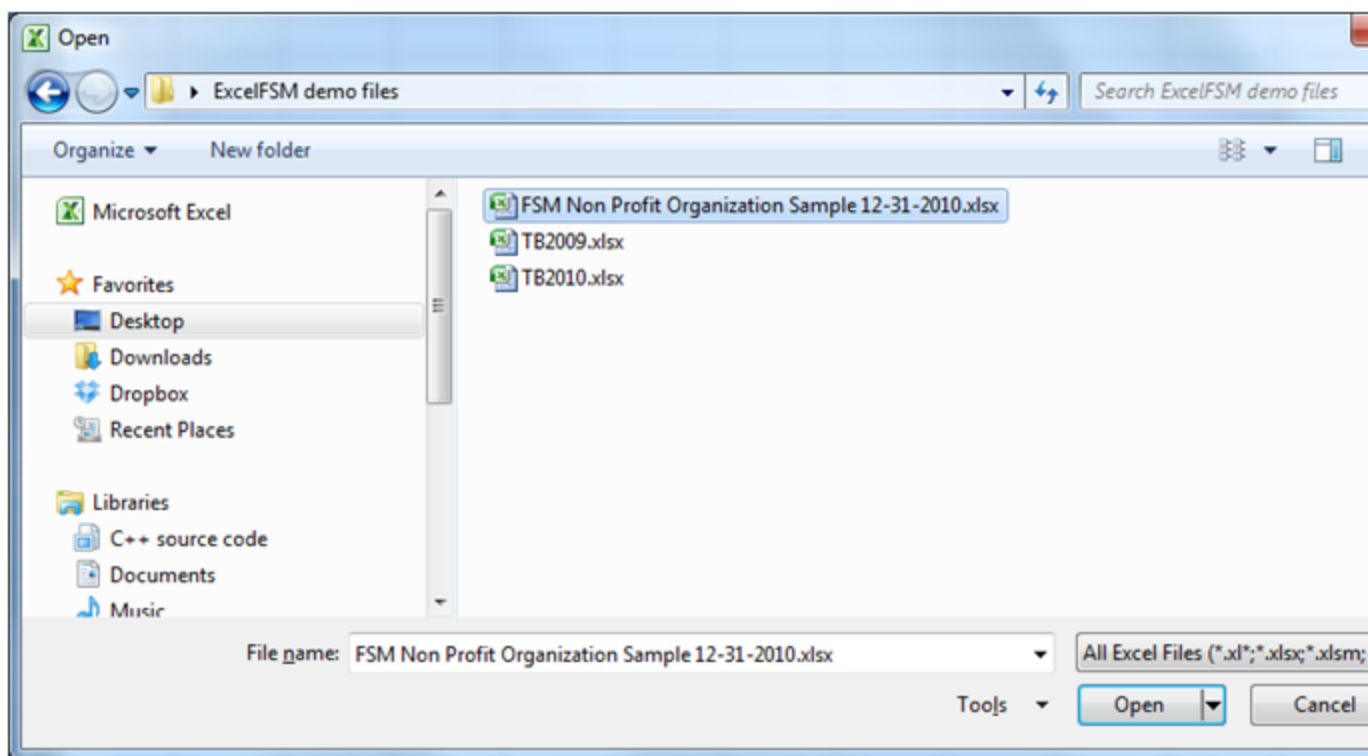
Open

ExcelFSM demo files

Search ExcelFSM demo files

Organize

New folder

Microsoft Excel

Favorites

Desktop

Downloads

Dropbox

Recent Places

Libraries

C++ source code

Documents

Music

FSM Non Profit Organization Sample 12-31-2010.xlsx

TB2009.xlsx

TB2010.xlsx

File name: FSM Non Profit Organization Sample 12-31-2010.xlsx

All Excel Files (*.xl*;*.xlsx;*.xlsm;

Tools

Open

Cancel